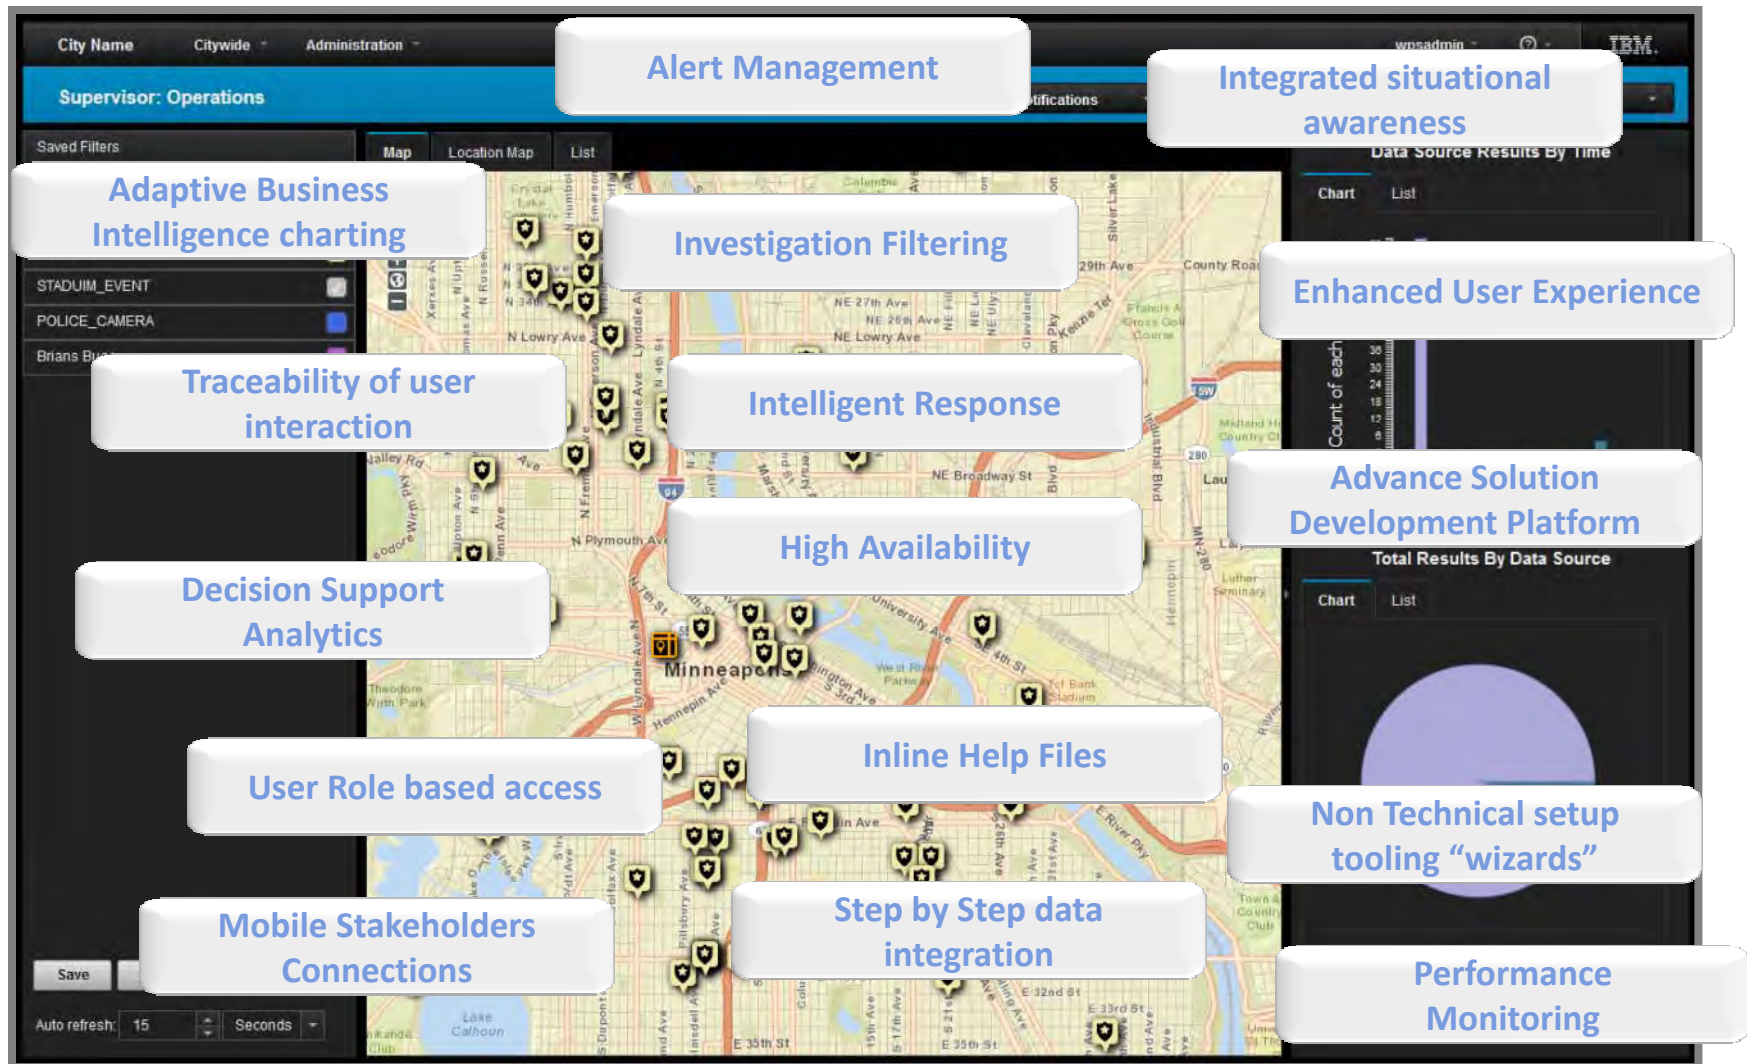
City Name Citywide Administration

Alert Management

wpsadmin IBM.

Supervisor: Operations

tifications

Integrated situational awareness

Saved Filters

Map Location Map List

Data Source Results By Time

Chart List

Adaptive Business Intelligence charting

Investigation Filtering

Enhanced User Experience

STADUIM_EVENT

POLICE_CAMERA

Brians Bu

Traceability of user interaction

Intelligent Response

Count of each

Advance Solution Development Platform

Total Results By Data Source

High Availability

Chart List

Decision Support Analytics

Minneapolis

Inline Help Files

User Role based access

Non Technical setup tooling “wizards”

Mobile Stakeholders Connections

Step by Step data integration

Save

Performance Monitoring

Auto refresh: 15 Seconds